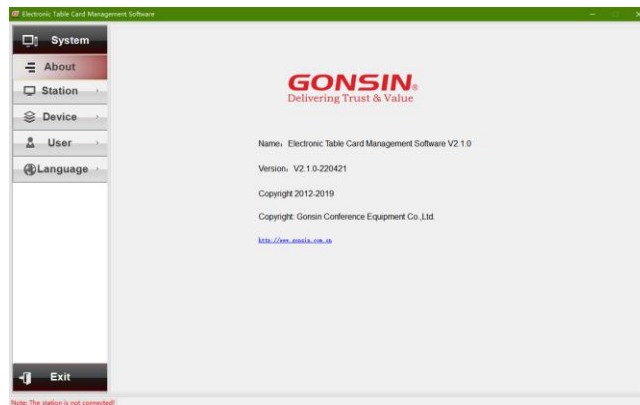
Electronic Table Card Management Software

System
About
Station
Device
User
Language

GONSIN
Delivering Trust & Value

Name：Electronic Table Card Management Software V2.1.0

Version：V2.1.0-220421

Copyright 2012-2019

Copyright: Gonsin Conference Equipment Co.,Ltd.

http://www.gonsin.com.cn

Exit

Note: The station is not connected!